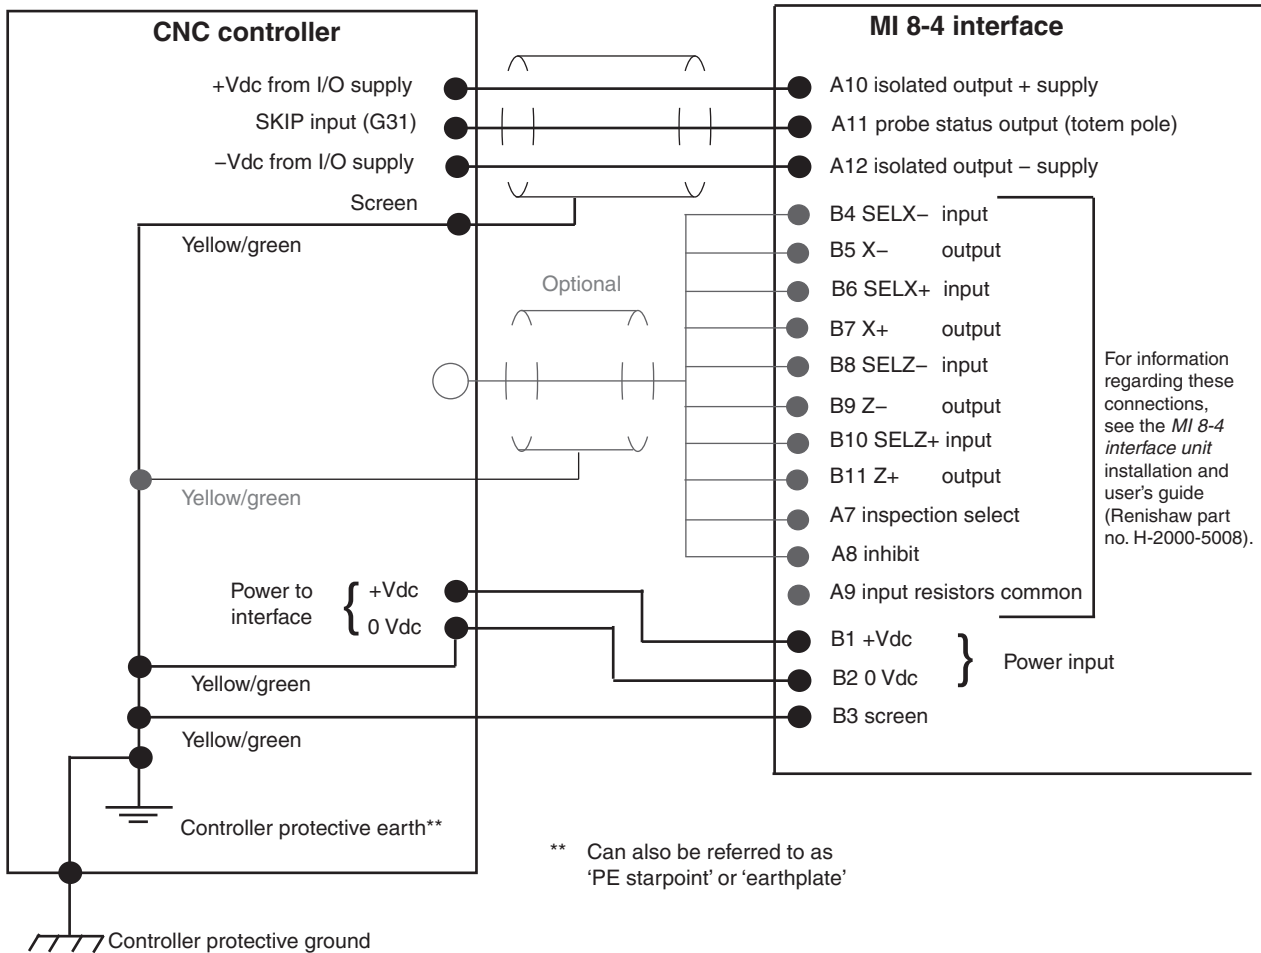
CNC controller

+Vdc from I/O supply
SKIP input (G31)
–Vdc from I/O supply
Screen
Yellow/green

Optional

Yellow/green

Power to interface
+Vdc
0 Vdc
Yellow/green
Yellow/green
Controller protective earth**

Controller protective ground

MI 8-4 interface

A10 isolated output + supply
A11 probe status output (totem pole)
A12 isolated output – supply
B4 SELX– input
B5 X– output
B6 SELX+ input
B7 X+ output
B8 SELZ– input
B9 Z– output
B10 SELZ+ input
B11 Z+ output
A7 inspection select
A8 inhibit
A9 input resistors common
B1 +Vdc
B2 0 Vdc
B3 screen

Power input

For information regarding these connections, see the *MI 8-4 interface unit* installation and user's guide (Renishaw part no. H-2000-5008).

** Can also be referred to as 'PE starpoint' or 'earthplate'